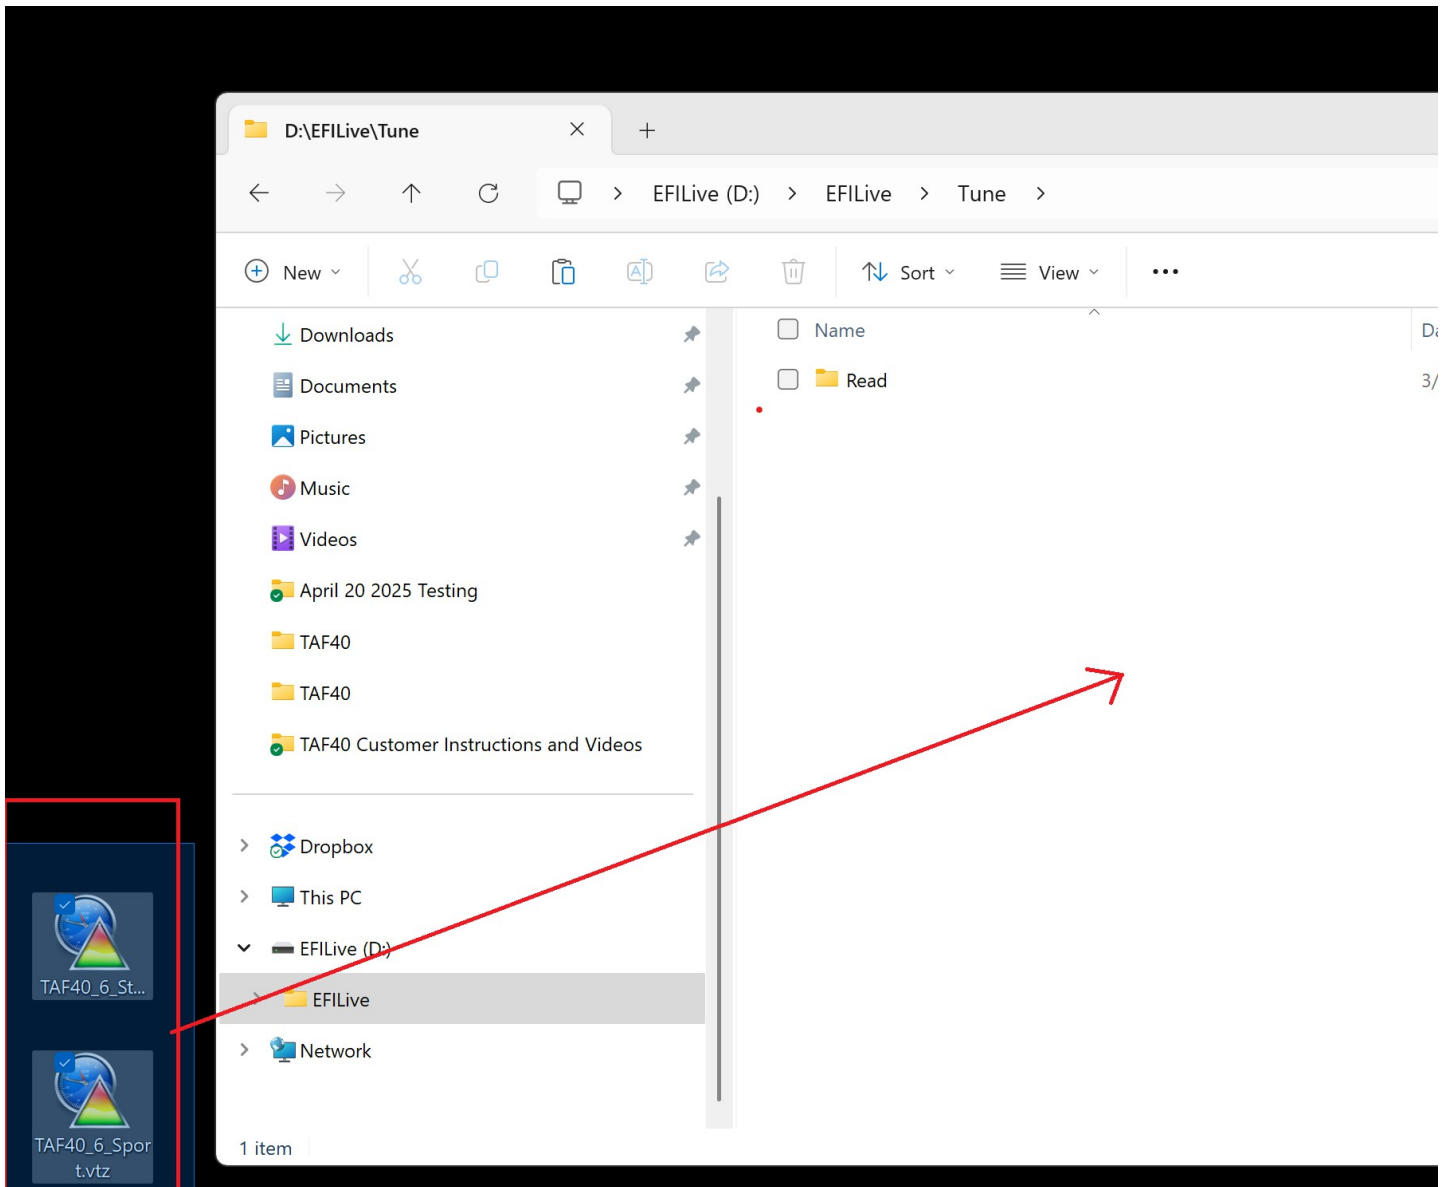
D:\EFILive\Tune
+
EFILive (D:) > EFILive > Tune >
New
Sort
View
...
Downloads
Documents
Pictures
Music
Videos
April 20 2025 Testing
TAF40
TAF40
TAF40 Customer Instructions and Videos
Dropbox
This PC
EFILive (D:)
EFILive
Network
Name
Da
Read
3/
1 item
TAF40_6_St...
TAF40_6_Sport.vtz